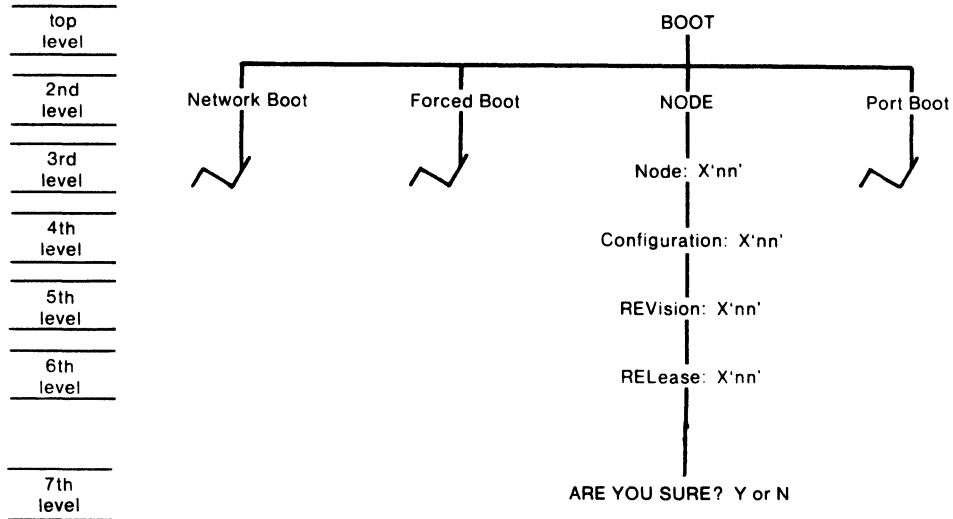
top level

2nd level

3rd level

4th level

5th level

6th level

7th level

BOOT

Network Boot

Forced Boot

NODE

Port Boot

Node: X'nn'

Configuration: X'nn'

REVision: X'nn'

RELease: X'nn'

ARE YOU SURE? Y or N